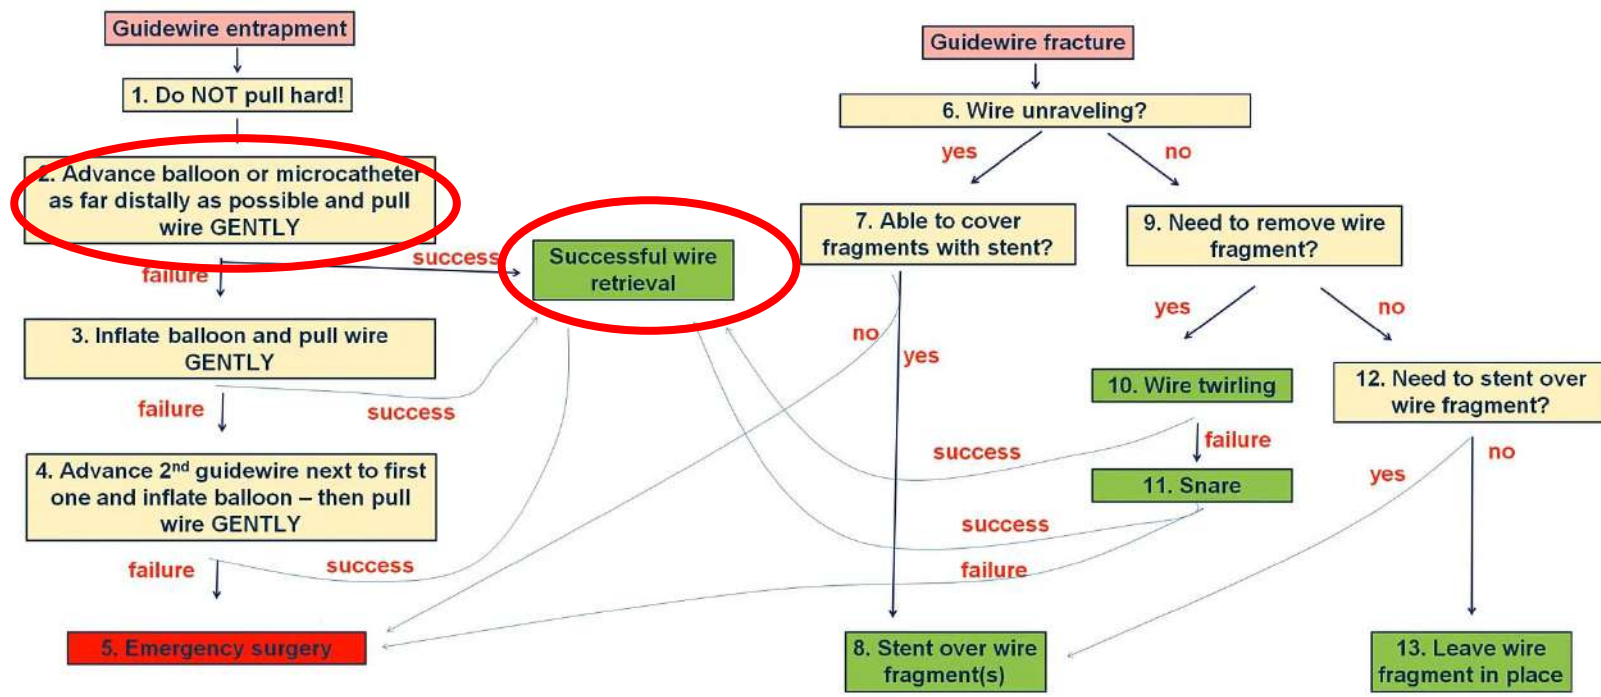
Guidewire entrapment

1. Do NOT pull hard!

2. Advance balloon or microcatheter as far distally as possible and pull wire GENTLY

success

failure

Successful wire retrieval

3. Inflate balloon and pull wire GENTLY

failure

success

4. Advance 2$^{nd}$ guidewire next to first one and inflate balloon – then pull wire GENTLY

failure

success

5. Emergency surgery

Guidewire fracture

6. Wire unraveling?

yes

no

7. Able to cover fragments with stent?

9. Need to remove wire fragment?

no

yes

yes

no

10. Wire twirling

12. Need to stent over wire fragment?

success

failure

11. Snare

yes

no

success

failure

8. Stent over wire fragment(s)

13. Leave wire fragment in place